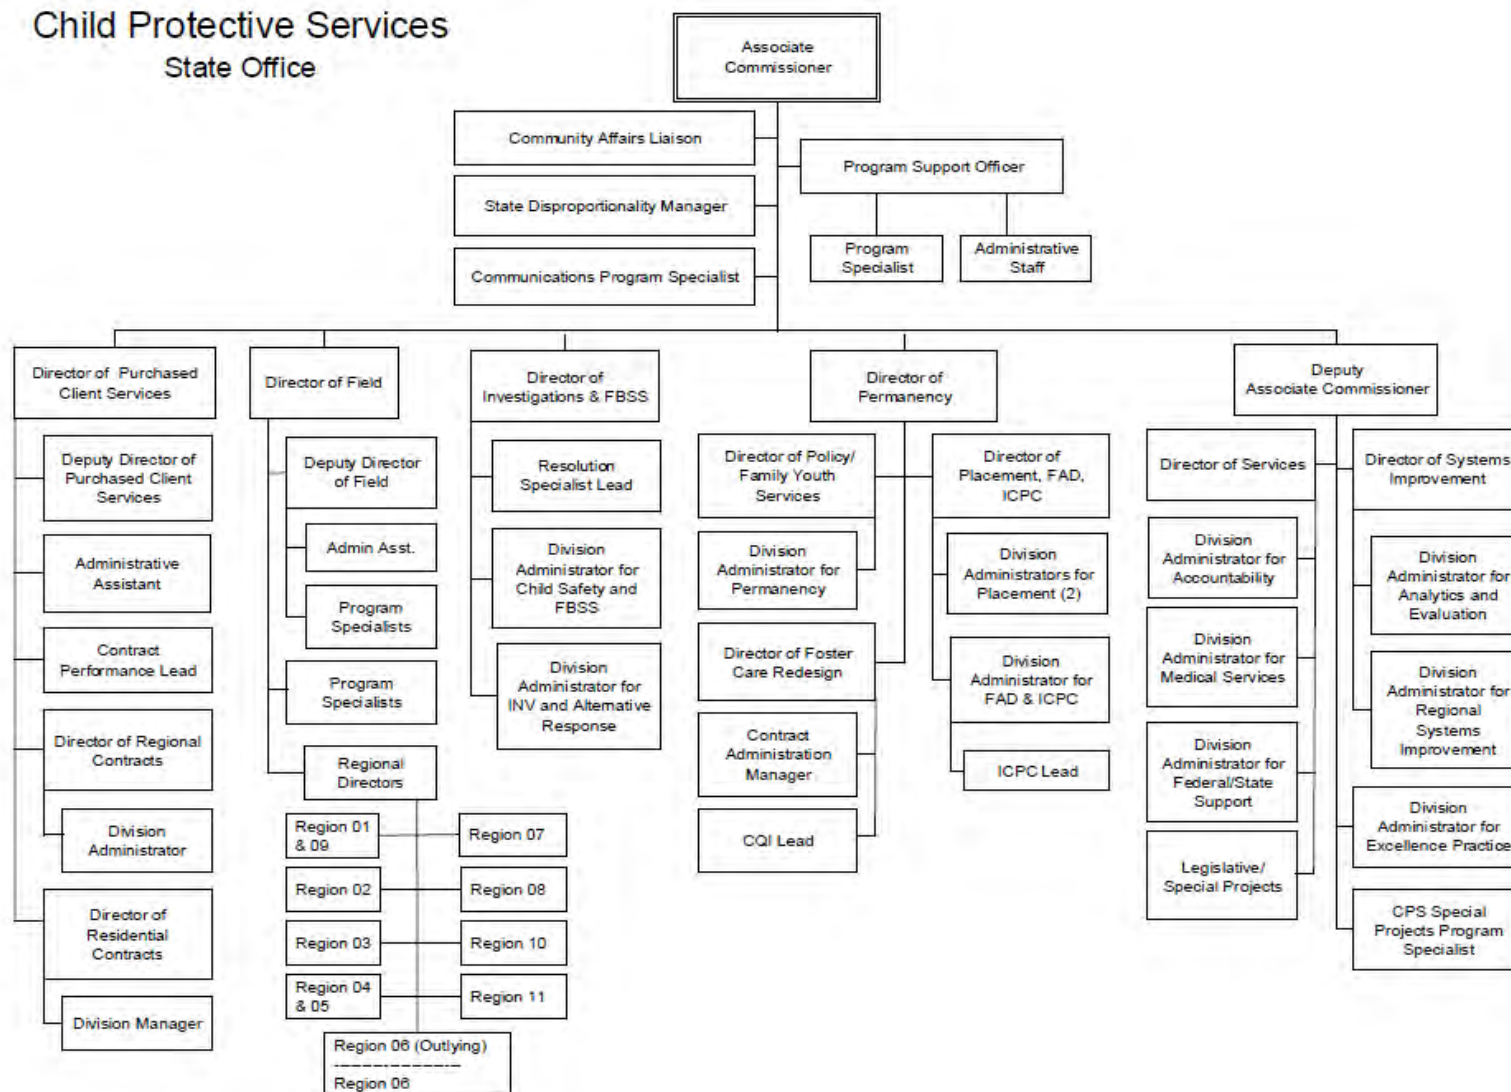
Child Protective Services
State Office

Associate Commissioner

Community Affairs Liaison

State Disproportionality Manager

Communications Program Specialist

Program Support Officer

Program Specialist

Administrative Staff

Director of Purchased Client Services

Deputy Director of Purchased Client Services

Administrative Assistant

Contract Performance Lead

Director of Regional Contracts

Division Administrator

Director of Residential Contracts

Division Manager

Director of Field

Deputy Director of Field

Admin Asst.

Program Specialists

Program Specialists

Regional Directors

Region 01 & 09

Region 02

Region 03

Region 04 & 05

Region 07

Region 08

Region 10

Region 11

Region 06 (Outlying)

Region 06

Director of Investigations & FBSS

Resolution Specialist Lead

Division Administrator for Child Safety and FBSS

Division Administrator for INV and Alternative Response

Director of Permanency

Director of Policy/ Family Youth Services

Division Administrator for Permanency

Director of Foster Care Redesign

Contract Administration Manager

CQI Lead

Director of Placement, FAD, ICPC

Division Administrators for Placement (2)

Division Administrator for FAD & ICPC

ICPC Lead

Deputy Associate Commissioner

Director of Services

Division Administrator for Accountability

Division Administrator for Medical Services

Division Administrator for Federal/State Support

Legislative/ Special Projects

Director of Systems Improvement

Division Administrator for Analytics and Evaluation

Division Administrator for Regional Systems Improvement

Division Administrator for Excellence Practice

CPS Special Projects Program Specialist